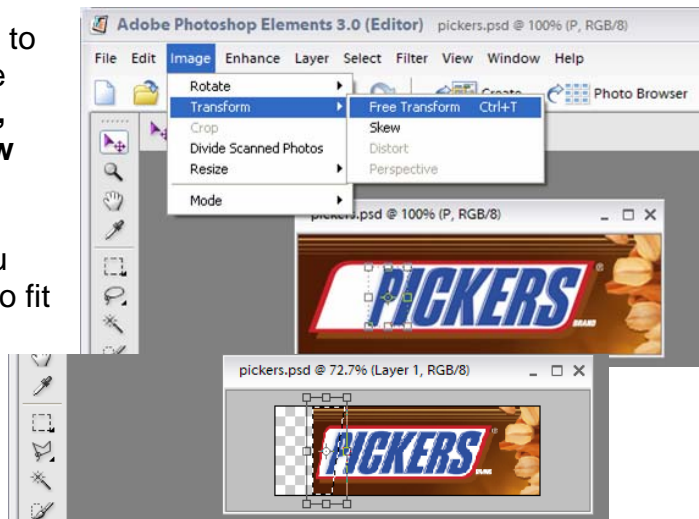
to
e
,
w

u
o fit

Adobe Photoshop Elements 3.0 (Editor) pickers.psd @ 100% (P, RGB/8)

File Edit Image Enhance Layer Select Filter View Window Help

Rotate
Transform
Crop
Divide Scanned Photos
Resize
Mode

Free Transform Ctrl+T
Skew
Distort
Perspective

Create
Photo Browser

pickers.psd @ 100% (P, RGB/8)

PICKERS

pickers.psd @ 72.7% (Layer 1, RGB/8)

PICKERS